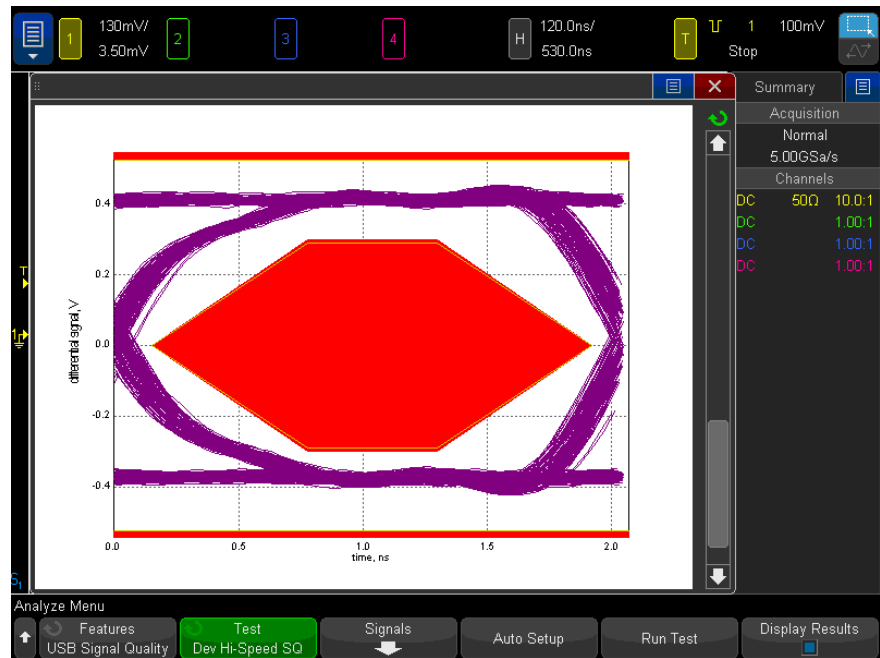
1 130mV/ 3.50mV 2 3 4 H 120.0ns/ 530.0ns T 1 100mV Stop

Summary

Acquisition
Normal
5.00GSa/s
Channels
DC 50Ω 10.0:1
DC 1.00:1
DC 1.00:1
DC 1.00:1

T
1

0.4
0.2
0.0
-0.2
-0.4
differential signal, V
0.0 0.5 1.0 1.5 2.0
time, ns

Analyze Menu
Features USB Signal Quality
Test Dev Hi-Speed SQ
Signals
Auto Setup
Run Test
Display Results